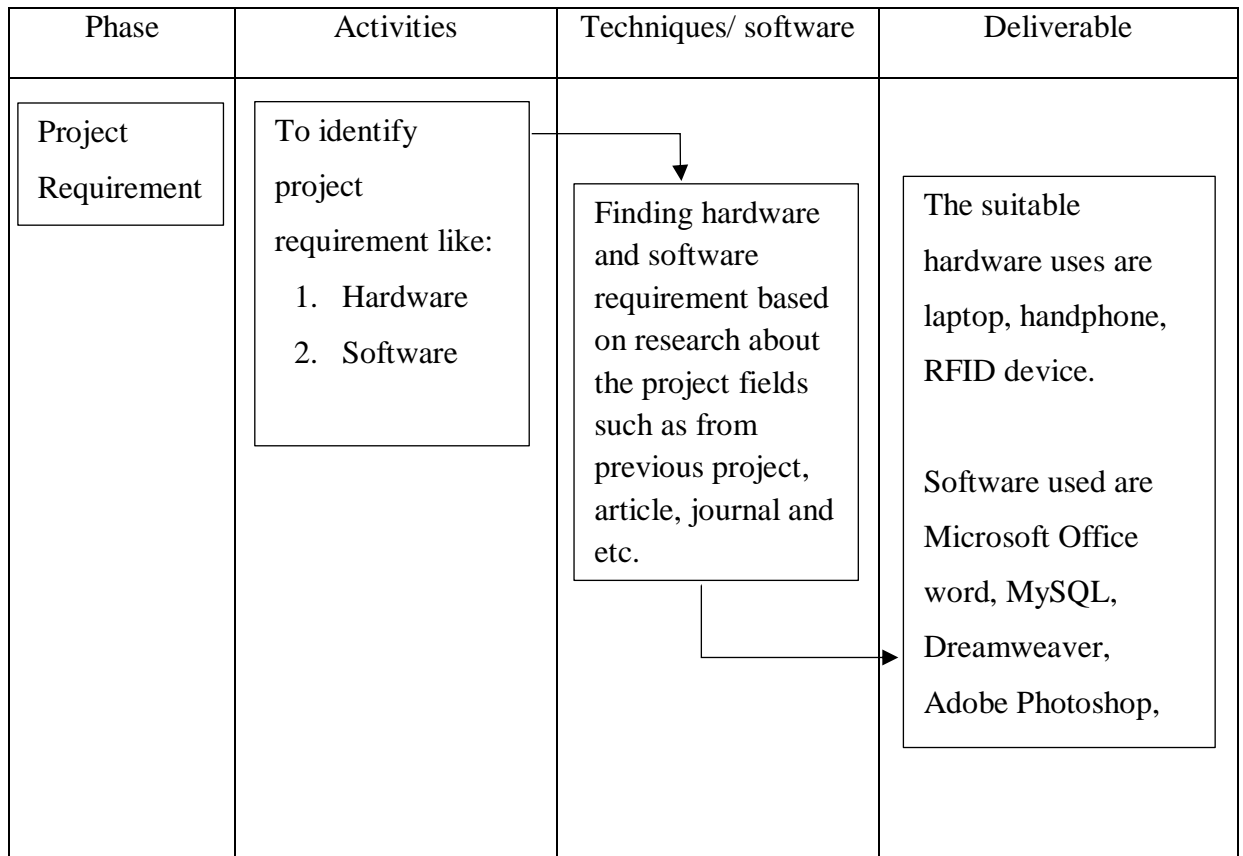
| Phase | Activities | Techniques/ software | Deliverable |
|---|---|---|---|
| Project Requirement | To identify project requirement like: 1. Hardware 2. Software | Finding hardware and software requirement based on research about the project fields such as from previous project, article, journal and etc. | The suitable hardware uses are laptop, handphone, RFID device. Software used are Microsoft Office word, MySQL, Dreamweaver, Adobe Photoshop, |